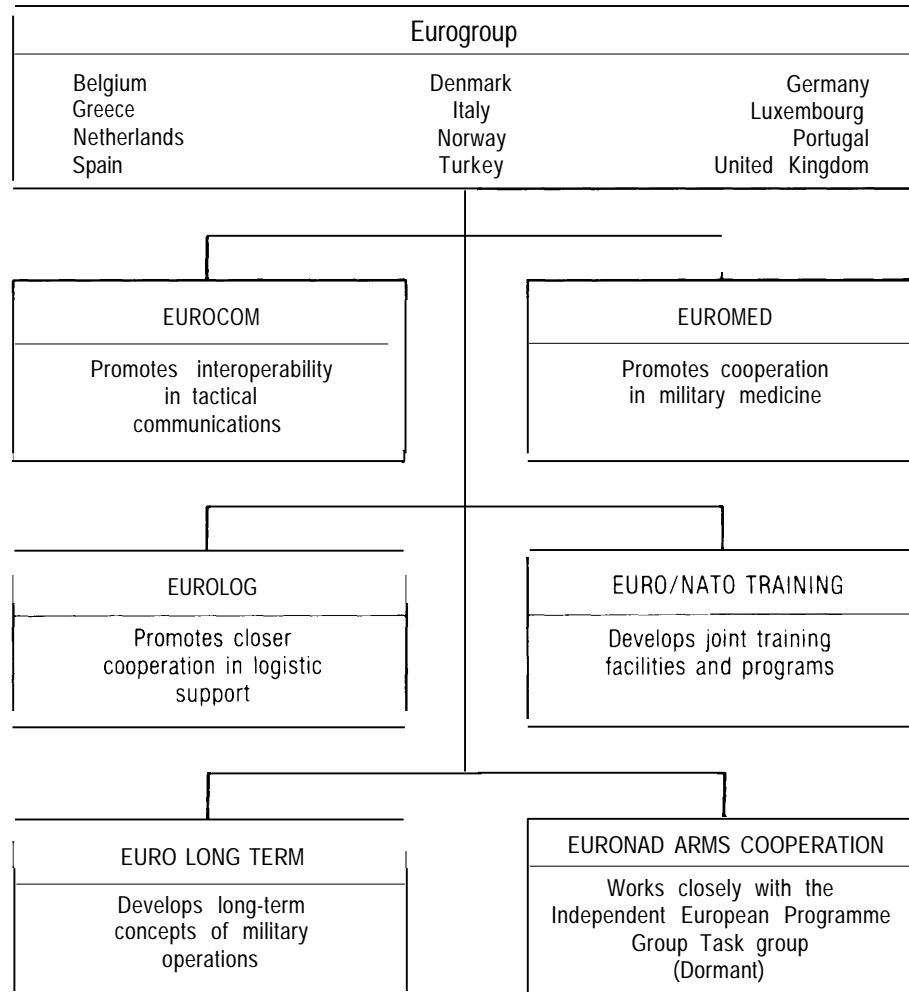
Eurogroup

Belgium
Greece
Netherlands
Spain

Denmark
Italy
Norway
Turkey

Germany
Luxembourg
Portugal
United Kingdom

EUROCOM

Promotes interoperability in tactical communications

EUROMED

Promotes cooperation in military medicine

EUROLOG

Promotes closer cooperation in logistic support

EURO/NATO TRAINING

Develops joint training facilities and programs

EURO LONG TERM

Develops long-term concepts of military operations

EURONAD ARMS COOPERATION

Works closely with the Independent European Programme Group Task group (Dormant)